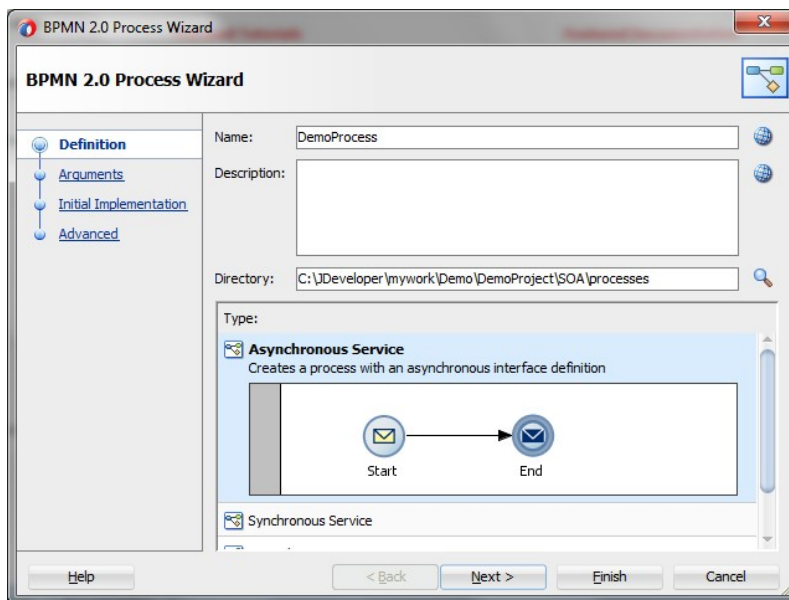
BPMN 2.0 Process Wizard

BPMN 2.0 Process Wizard

Definition
Arguments
Initial Implementation
Advanced

Name: DemoProcess
Description:
Directory: C:\JDeveloper\mywork\Demo\DemoProject\SOA\processes

Type:
Asynchronous Service
Creates a process with an asynchronous interface definition
Start
End
Synchronous Service
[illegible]

Help
< Back
Next >
Finish
Cancel